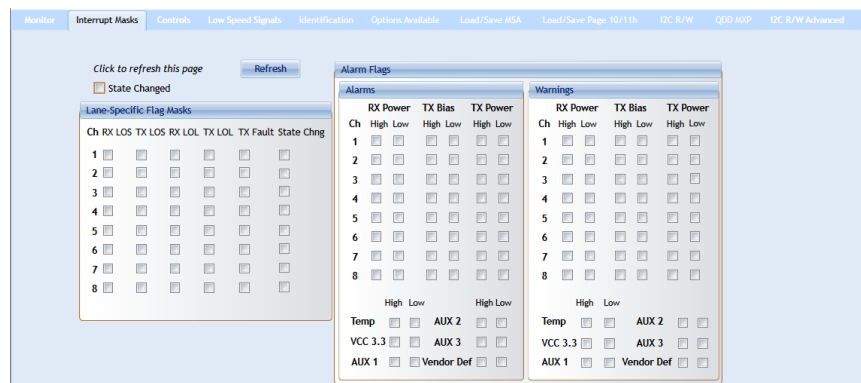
Monitor | Interrupt Masks | Controls | Low Speed Signals | Identification | Options Available | Load/Save MSA | Load/Save Page 10/11h | I2C R/W | QDD MXP | I2C R/W Advanced

Click to refresh this page
Refresh
State Changed

Lane-Specific Flag Masks

| Ch | RX LOS | TX LOS | RX LOL | TX LOL | TX Fault | State Chng |
|---|---|---|---|---|---|---|
| 1 | | | | | | |
| 2 | | | | | | |
| 3 | | | | | | |
| 4 | | | | | | |
| 5 | | | | | | |
| 6 | | | | | | |
| 7 | | | | | | |
| 8 | | | | | | |

Alarm Flags

Alarms

| Ch | RX Power High | RX Power Low | TX Bias High | TX Bias Low | TX Power High | TX Power Low |
|---|---|---|---|---|---|---|
| 1 | | | | | | |
| 2 | | | | | | |
| 3 | | | | | | |
| 4 | | | | | | |
| 5 | | | | | | |
| 6 | | | | | | |
| 7 | | | | | | |
| 8 | | | | | | |

| | High | Low | | High | Low |
|---|---|---|---|---|---|
| Temp | | | AUX 2 | | |
| VCC 3.3 | | | AUX 3 | | |
| AUX 1 | | | Vendor Def | | |

Warnings

| Ch | RX Power High | RX Power Low | TX Bias High | TX Bias Low | TX Power High | TX Power Low |
|---|---|---|---|---|---|---|
| 1 | | | | | | |
| 2 | | | | | | |
| 3 | | | | | | |
| 4 | | | | | | |
| 5 | | | | | | |
| 6 | | | | | | |
| 7 | | | | | | |
| 8 | | | | | | |

| | High | Low | | | |
|---|---|---|---|---|---|
| Temp | | | AUX 2 | | |
| VCC 3.3 | | | AUX 3 | | |
| AUX 1 | | | Vendor Def | | |